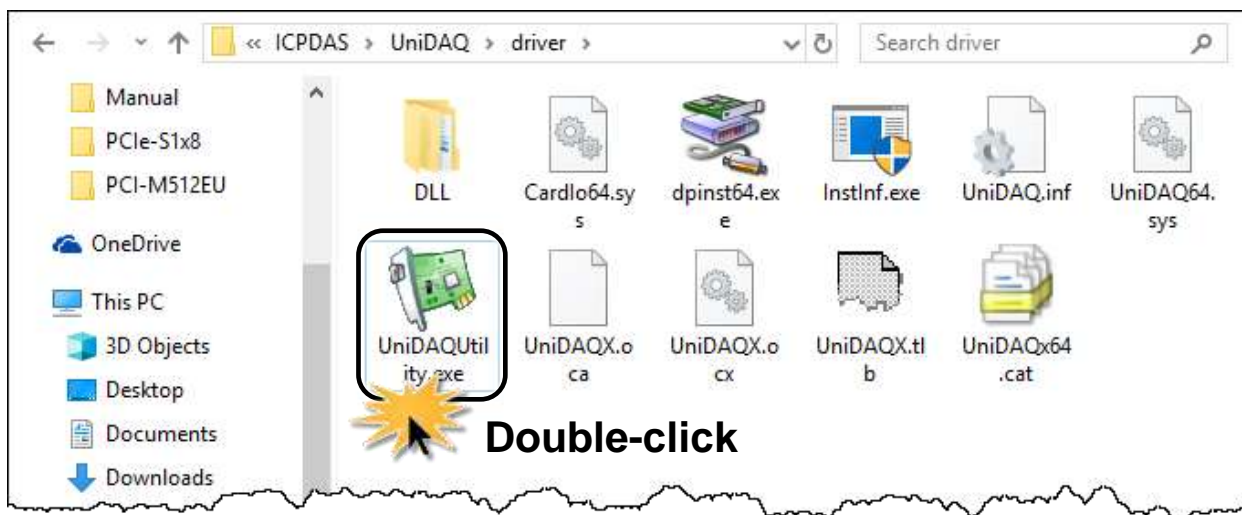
« ICPDAS › UniDAQ › driver ›

Search driver

Manual
PCIe-S1x8
PCI-M512EU
OneDrive
This PC
3D Objects
Desktop
Documents
Downloads

DLL
CardIo64.sys
dpinst64.exe
InstInf.exe
UniDAQ.inf
UniDAQ64.sys
UniDAQUtility.exe
UniDAQX.oca
UniDAQX.ocx
UniDAQX.tlb
UniDAQx64.cat

Double-click